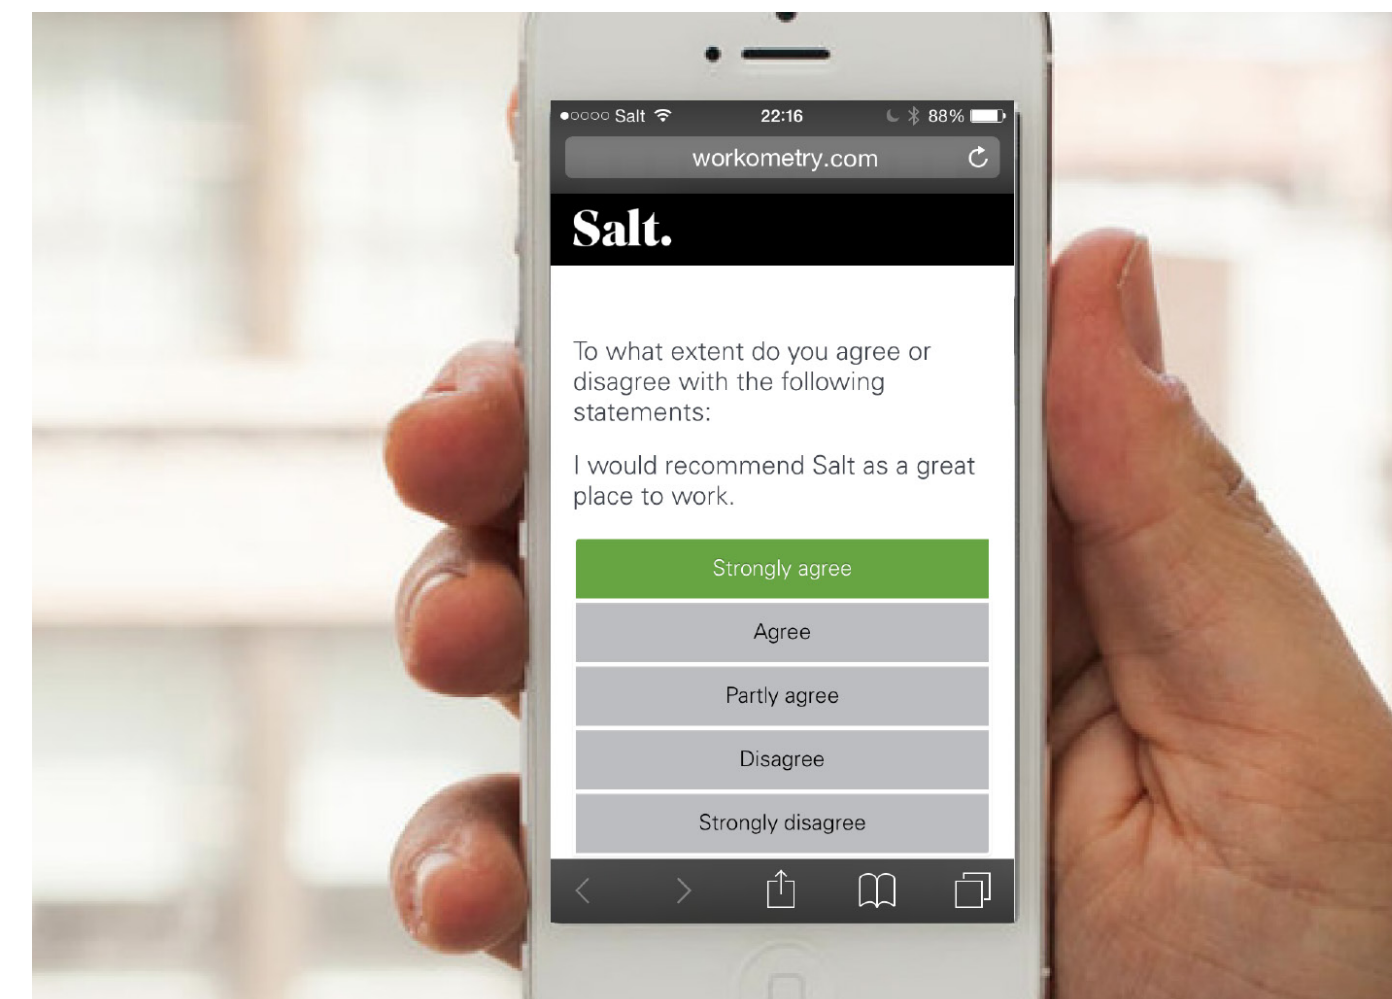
●○○○○ Salt 22:16 88%

workometry.com

Salt.

To what extent do you agree or disagree with the following statements:

I would recommend Salt as a great place to work.

Strongly agree

Agree

Partly agree

Disagree

Strongly disagree